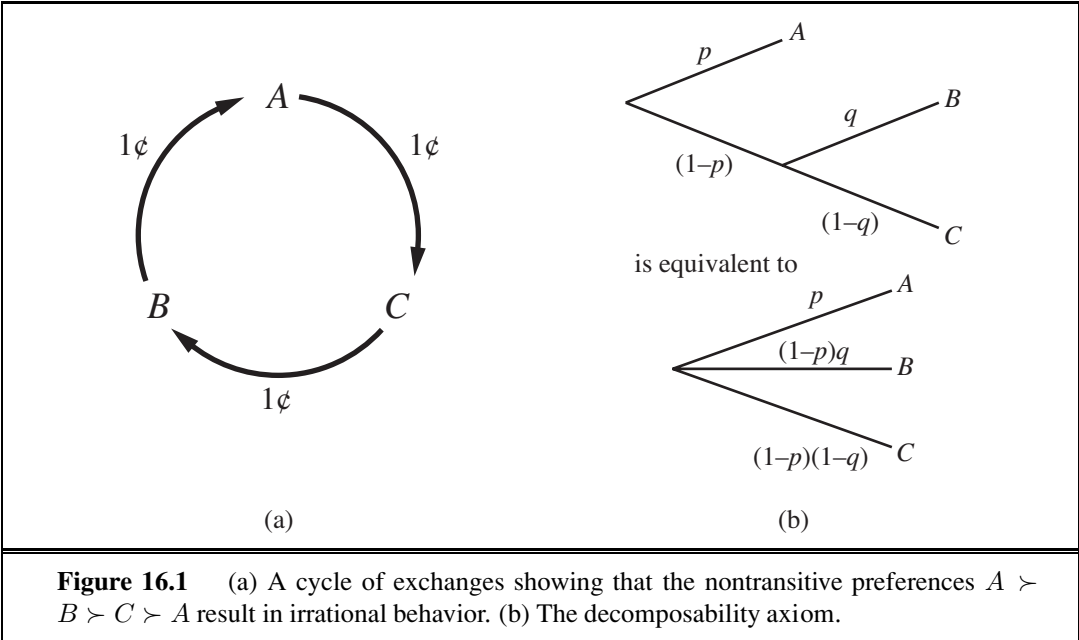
$A$

1¢

1¢

$B$

$C$

1¢

(a)

$p$

$A$

$q$

$B$

$(1-p)$

$(1-q)$

$C$

is equivalent to

$p$

$A$

$(1-p)q$

$B$

$(1-p)(1-q)$

$C$

(b)

**Figure 16.1** (a) A cycle of exchanges showing that the nontransitive preferences $A \succ B \succ C \succ A$ result in irrational behavior. (b) The decomposability axiom.